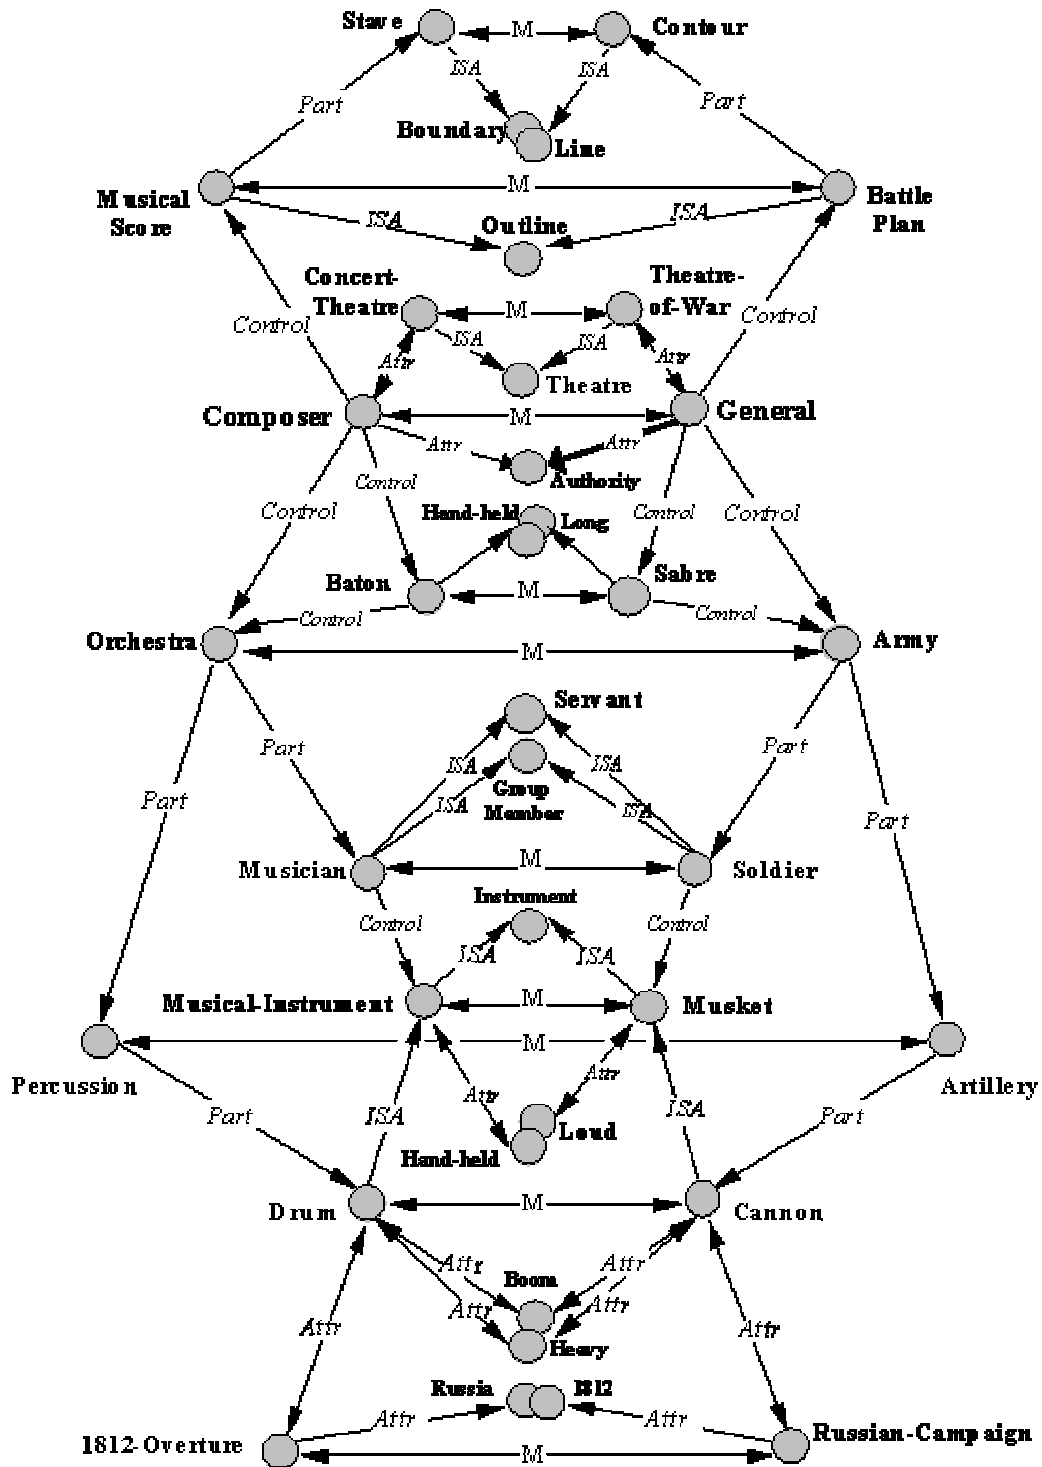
Stave
M
Contour
ISA
ISA
Part
Part
Boundary
Line
Musical Score
M
Battle Plan
ISA
ISA
Outline
Concert-Theatre
M
Theatre-of-War
Control
Control
ISA
ISA
Attr
Attr
Theatre
Composer
M
General
Attr
Attr
Authority
Control
Control
Control
Control
Hand-held
Long
Baton
M
Sabre
Control
Control
Orchestra
M
Army
Servant
Part
Part
ISA
ISA
Part
Part
ISA
ISA
Group Member
Musician
M
Soldier
Instrument
Control
Control
ISA
ISA
Musical-Instrument
M
Musket
Percussion
M
Artillery
Attr
Attr
Part
ISA
ISA
Part
Loud
Hand-held
Drum
M
Cannon
Attr
Attr
Boom
Attr
Attr
Attr
Attr
Heavy
Russia
1812
Attr
Attr
1812-Overture
M
Russian-Campaign